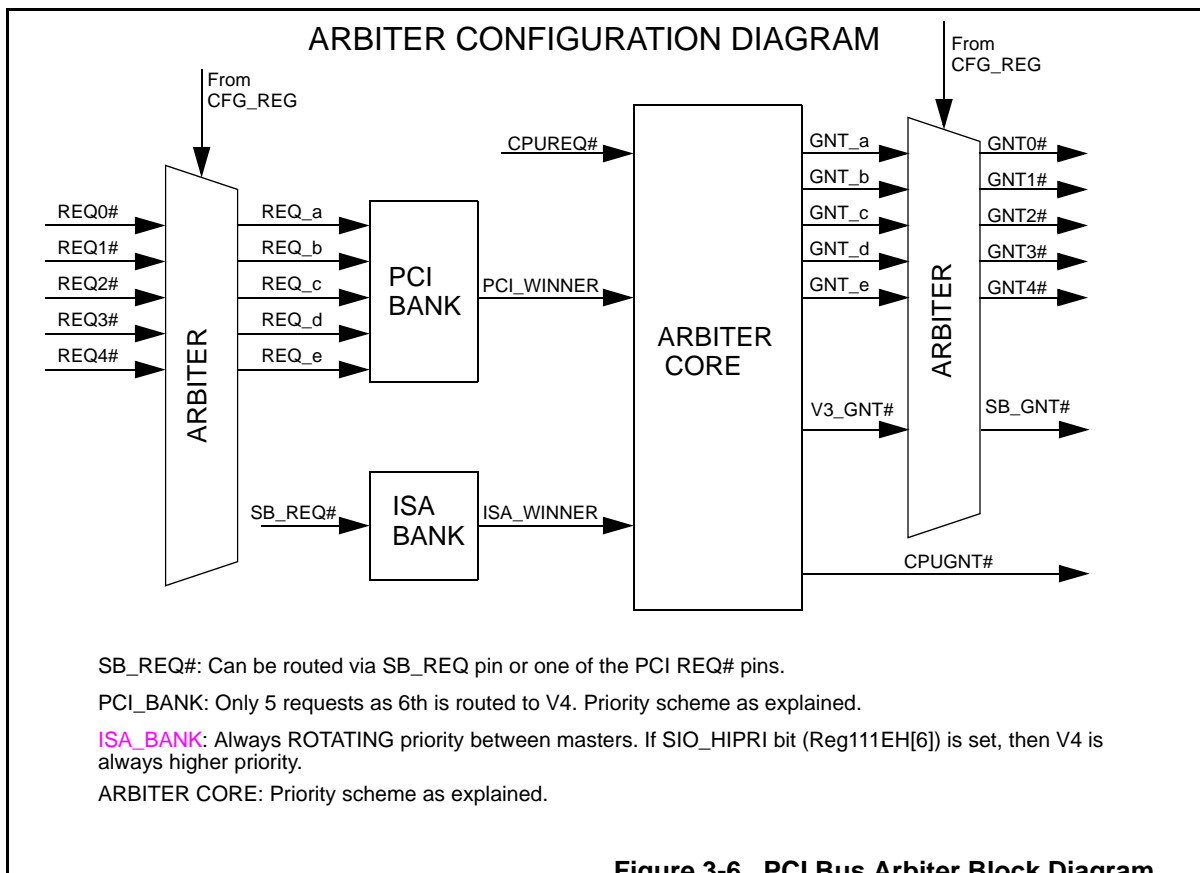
ARBITER CONFIGURATION DIAGRAM

From CFG_REG

From CFG_REG

REQ0#
REQ1#
REQ2#
REQ3#
REQ4#

ARBITER

REQ_a
REQ_b
REQ_c
REQ_d
REQ_e

PCI BANK

PCI_WINNER

CPUREQ#

ARBITER CORE

GNT_a
GNT_b
GNT_c
GNT_d
GNT_e

V3_GNT#

ARBITER

GNT0#
GNT1#
GNT2#
GNT3#
GNT4#

SB_GNT#

SB_REQ#

ISA BANK

ISA_WINNER

CPUGNT#

SB_REQ#: Can be routed via SB_REQ pin or one of the PCI REQ# pins.

PCI_BANK: Only 5 requests as 6th is routed to V4. Priority scheme as explained.

ISA_BANK: Always ROTATING priority between masters. If SIO_HIPRI bit (Reg111EH[6]) is set, then V4 is always higher priority.

ARBITER CORE: Priority scheme as explained.

Figure 3-6 PCI Bus Arbiter Block Diagram